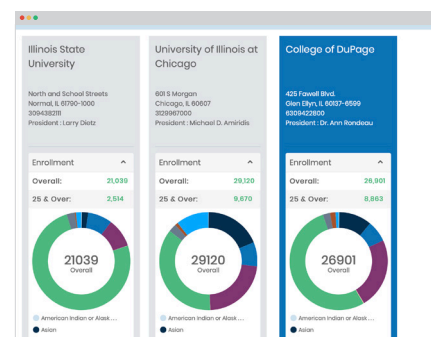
Illinois State University

North and School Streets
Normal, IL 61790-1000
3094382111
President : Larry Dietz

Enrollment ^

Overall: 21,039

25 & Over: 2,514

21039
Overall

American Indian or Alask ...
Asian

University of Illinois at Chicago

601 S Morgan
Chicago, IL 60607
3129967000
President : Michael D. Amiridis

Enrollment ^

Overall: 29,120

25 & Over: 9,670

29120
Overall

American Indian or Alask ...
Asian

College of DuPage

425 Fawell Blvd.
Glen Ellyn, IL 60137-6599
6309422800
President : Dr. Ann Rondeau

Enrollment ^

Overall: 26,901

25 & Over: 8,863

26901
Overall

American Indian or Alask ...
Asian